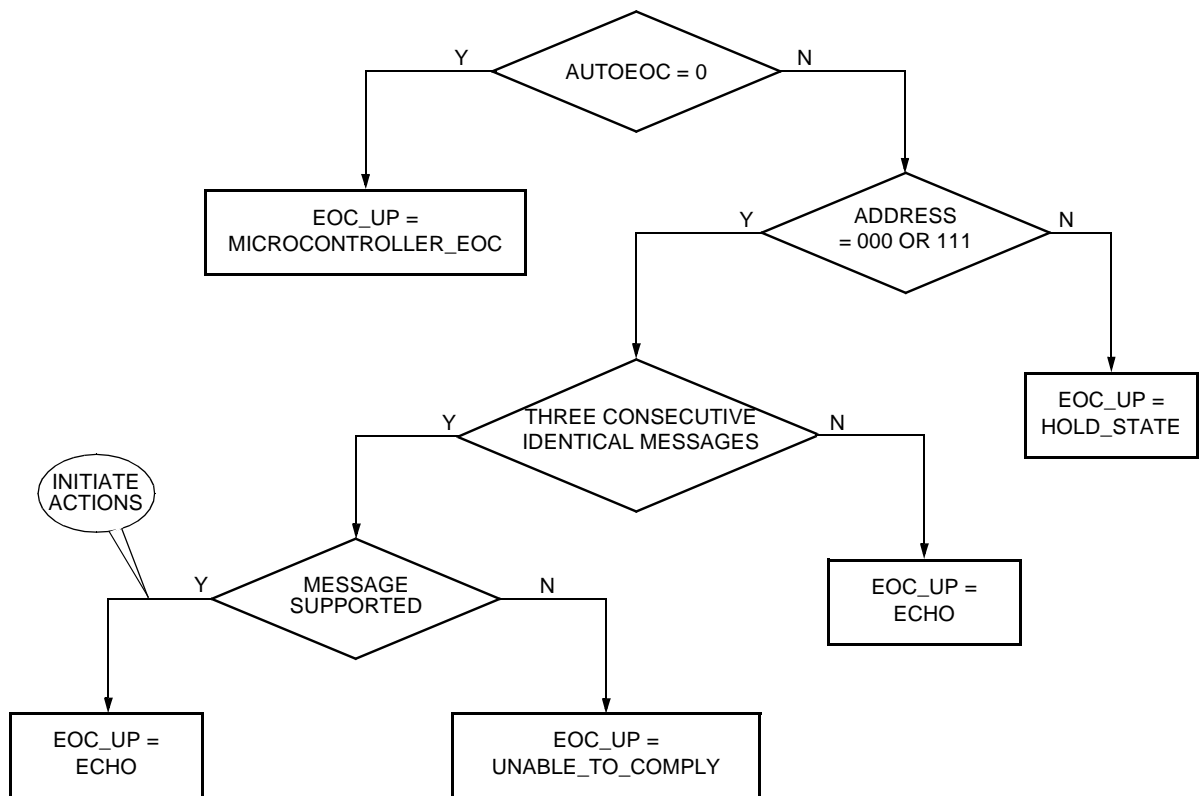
Y
AUTOEOC = 0
N

EOC_UP = MICROCONTROLLER_EOC

Y
ADDRESS = 000 OR 111
N

EOC_UP = HOLD_STATE

Y
THREE CONSECUTIVE IDENTICAL MESSAGES
N

EOC_UP = ECHO

INITIATE ACTIONS

Y
MESSAGE SUPPORTED
N

EOC_UP = ECHO

EOC_UP = UNABLE_TO_COMPLY